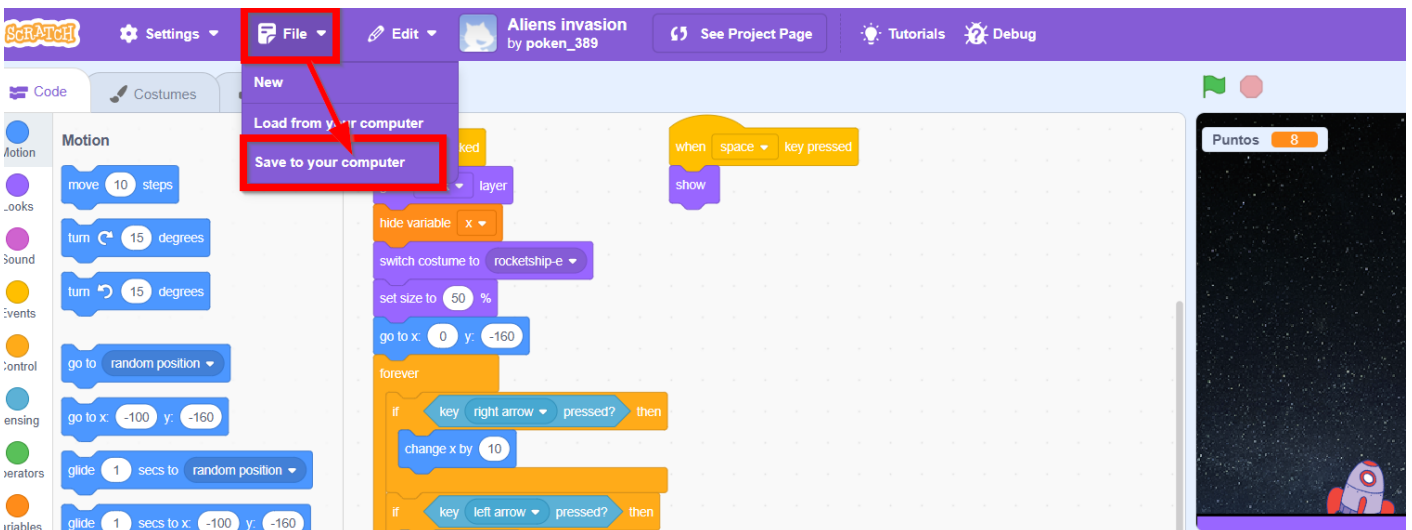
SCRATCH Settings File Edit Aliens invasion by poken_389 See Project Page Tutorials Debug

Code Costumes

New
Load from your computer
Save to your computer

Motion
Looks
Sound
Events
Control
Sensing
Operators
Variables

Motion
move 10 steps
turn 15 degrees
turn 15 degrees
go to random position
go to x: -100 y: -160
glide 1 secs to random position
glide 1 secs to x: -100 y: -160

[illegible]ked
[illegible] layer
hide variable x
switch costume to rocketship-e
set size to 50 %
go to x: 0 y: -160
forever
if key right arrow pressed? then
change x by 10
if key left arrow pressed? then

when space key pressed
show

Puntos 8